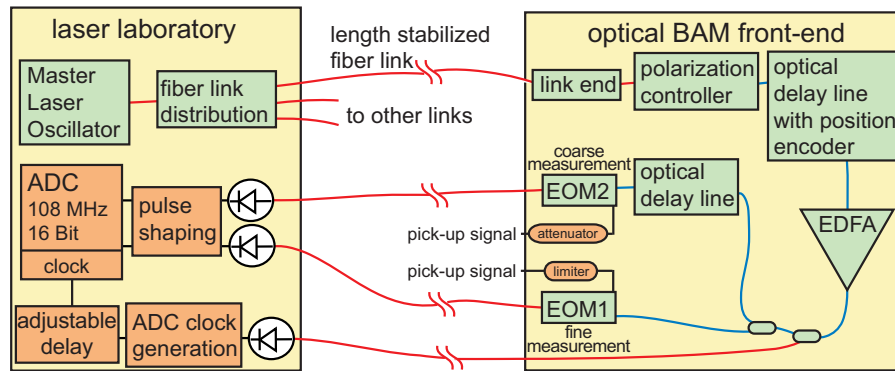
laser laboratory

Master Laser Oscillator

fiber link distribution

length stabilized fiber link

to other links

optical BAM front-end

link end

polarization controller

optical delay line with position encoder

ADC 108 MHz 16 Bit

clock

pulse shaping

coarse measurement

EOM2

optical delay line

EDFA

pick-up signal

attenuator

pick-up signal

limiter

EOM1

fine measurement

adjustable delay

ADC clock generation